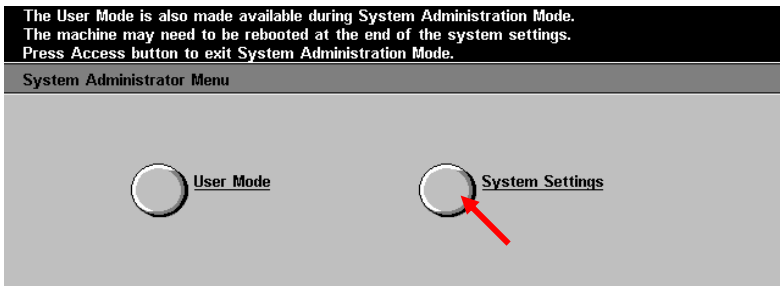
The User Mode is also made available during System Administration Mode.
The machine may need to be rebooted at the end of the system settings.
Press Access button to exit System Administration Mode.

System Administrator Menu

User Mode

System Settings